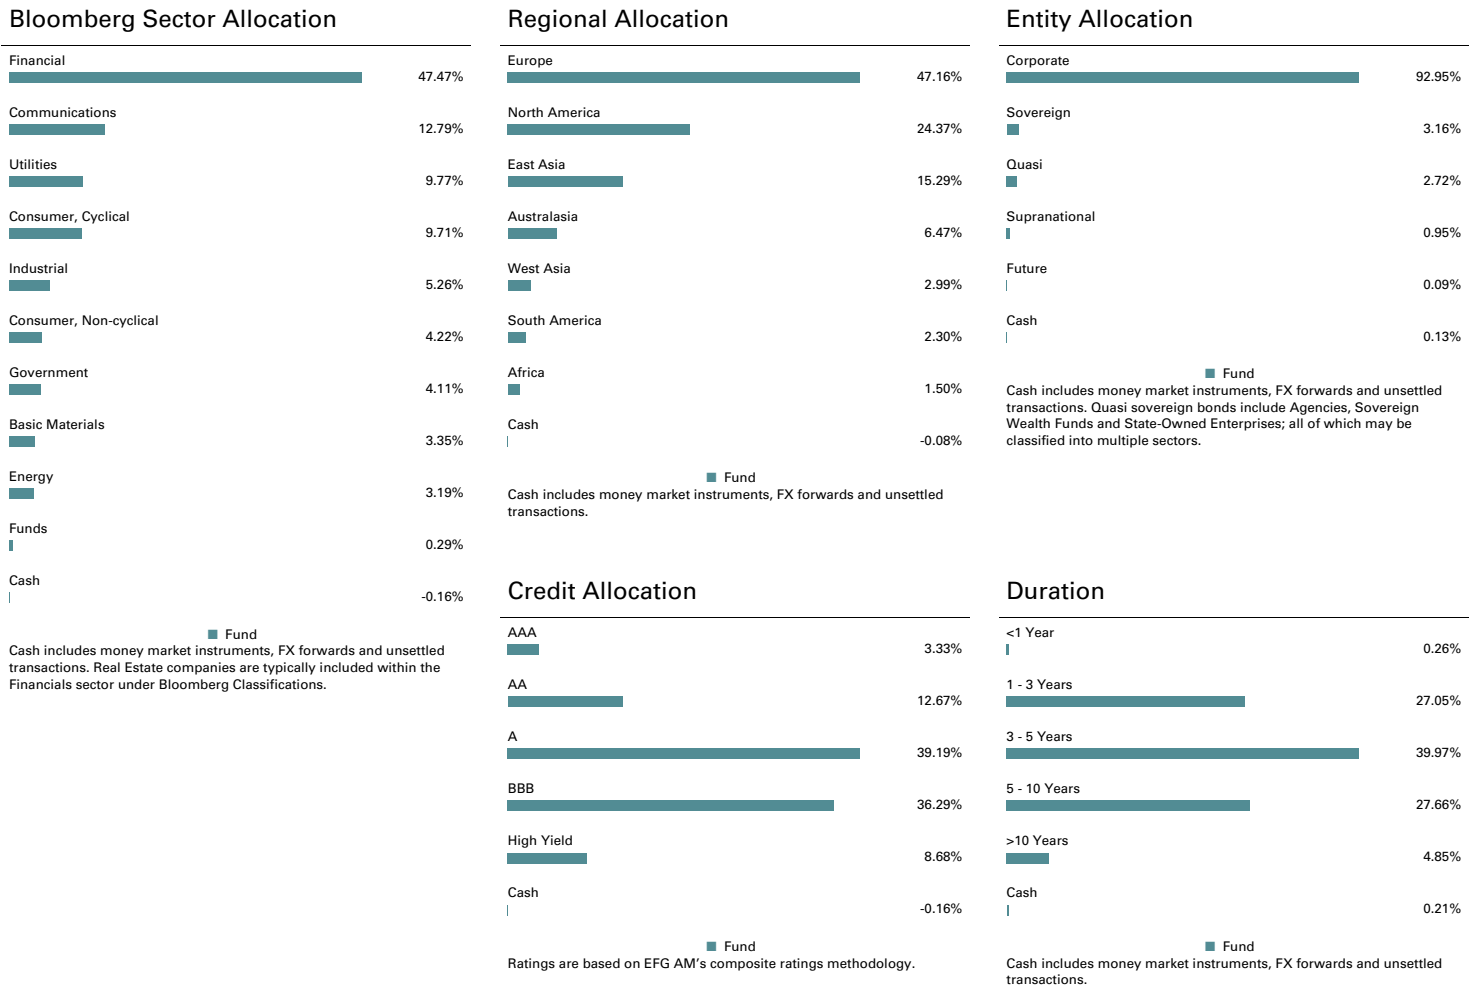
Bloomberg Sector Allocation

Financial 47.47%

Communications 12.79%

Utilities 9.77%

Consumer, Cyclical 9.71%

Industrial 5.26%

Consumer, Non-cyclical 4.22%

Government 4.11%

Basic Materials 3.35%

Energy 3.19%

Funds 0.29%

Cash -0.16%

Fund

Cash includes money market instruments, FX forwards and unsettled transactions. Real Estate companies are typically included within the Financials sector under Bloomberg Classifications.

Regional Allocation

Europe 47.16%

North America 24.37%

East Asia 15.29%

Australasia 6.47%

West Asia 2.99%

South America 2.30%

Africa 1.50%

Cash -0.08%

Fund

Cash includes money market instruments, FX forwards and unsettled transactions.

Entity Allocation

Corporate 92.95%

Sovereign 3.16%

Quasi 2.72%

Supranational 0.95%

Future 0.09%

Cash 0.13%

Fund

Cash includes money market instruments, FX forwards and unsettled transactions. Quasi sovereign bonds include Agencies, Sovereign Wealth Funds and State-Owned Enterprises; all of which may be classified into multiple sectors.

Credit Allocation

AAA 3.33%

AA 12.67%

A 39.19%

BBB 36.29%

High Yield 8.68%

Cash -0.16%

Fund

Ratings are based on EFG AM's composite ratings methodology.

Duration

<1 Year 0.26%

1 - 3 Years 27.05%

3 - 5 Years 39.97%

5 - 10 Years 27.66%

>10 Years 4.85%

Cash 0.21%

Fund

Cash includes money market instruments, FX forwards and unsettled transactions.